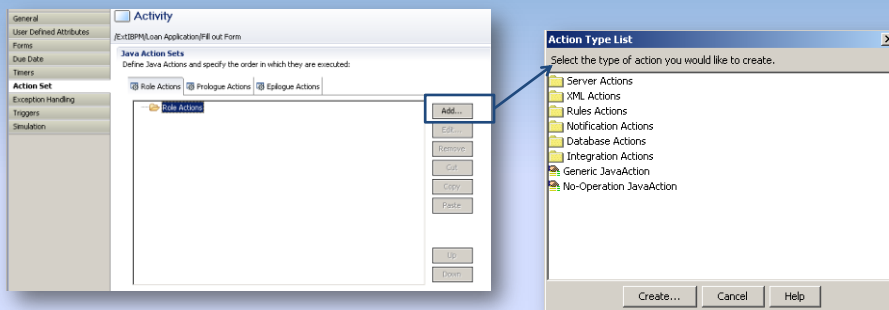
General
User Defined Attributes
Forms
Due Date
Timers
Action Set
Exception Handling
Triggers
Simulation

Activity
/ExtIBPM/Loan Application/Fill out Form

Java Action Sets
Define Java Actions and specify the order in which they are executed:

Role Actions | Prologue Actions | Epilogue Actions

Role Actions

Add...
Edit...
Remove
Cut
Copy
Paste
Up
Down

Action Type List
X
Select the type of action you would like to create.
Server Actions
XML Actions
Rules Actions
Notification Actions
Database Actions
Integration Actions
Generic JavaAction
No-Operation JavaAction

Create...
Cancel
Help